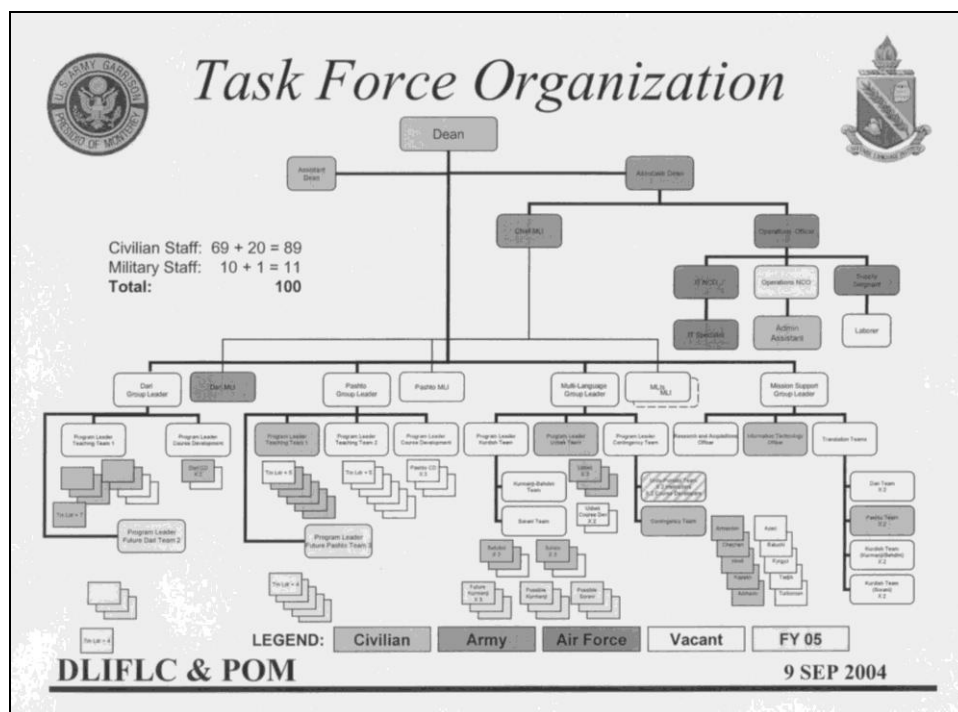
U.S. ARMY GARRISON PRESIDIO OF MONTEREY

Task Force Organization

Dean

Assistant Dean

Associate Dean

Chief MLI

Operations Officer

Civilian Staff: 69 + 20 = 89
Military Staff: 10 + 1 = 11
Total: 100

IT NCO

Operations NCO

Supply Sergeant

IT Specialist

Admin Assistant

Laborer

Dari Group Leader

Dari MLI

Pashto Group Leader

Pashto MLI

Multi-Language Group Leader

MLI

Mission Support Group Leader

Program Leader Teaching Team 1

Program Leader Course Development

Program Leader Teaching Team 1

Program Leader Teaching Team 2

Program Leader Course Development

Program Leader Kurdish Team

Program Leader Uzbek Team

Program Leader Contingency Team

Research and Acquisitions Officer

Information Technology Officer

Translation Teams

Tm Ldr + 7

Dari CD X 2

Tm Ldr + 6

Tm Ldr + 5

Pashto CD X 3

Kurmanji-Bahdini Team

Sorani Team

Uzbek X 3

Uzbek Course Dev X 3

Contingency Team

Dari Team X 2

Pashto Team X 2

Kurdish Team (Kurmanji/Bahdini) X 2

Kurdish Team (Sorani) X 2

Program Leader Future Dari Team 2

Program Leader Future Pashto Team 3

Bahdini X 3

Sorani X 3

Future Kurmanji X 3

Possible Kurmanji

Possible Sorani

Azerbaijani

Chechen

Hindi

Punjabi

Romani

Azeri

Baluchi

Kyrgyz

Tadjik

Turkmen

Tm Ldr + 4

Tm Ldr + 4

LEGEND: Civilian Army Air Force Vacant FY 05

DLIFLC & POM

9 SEP 2004